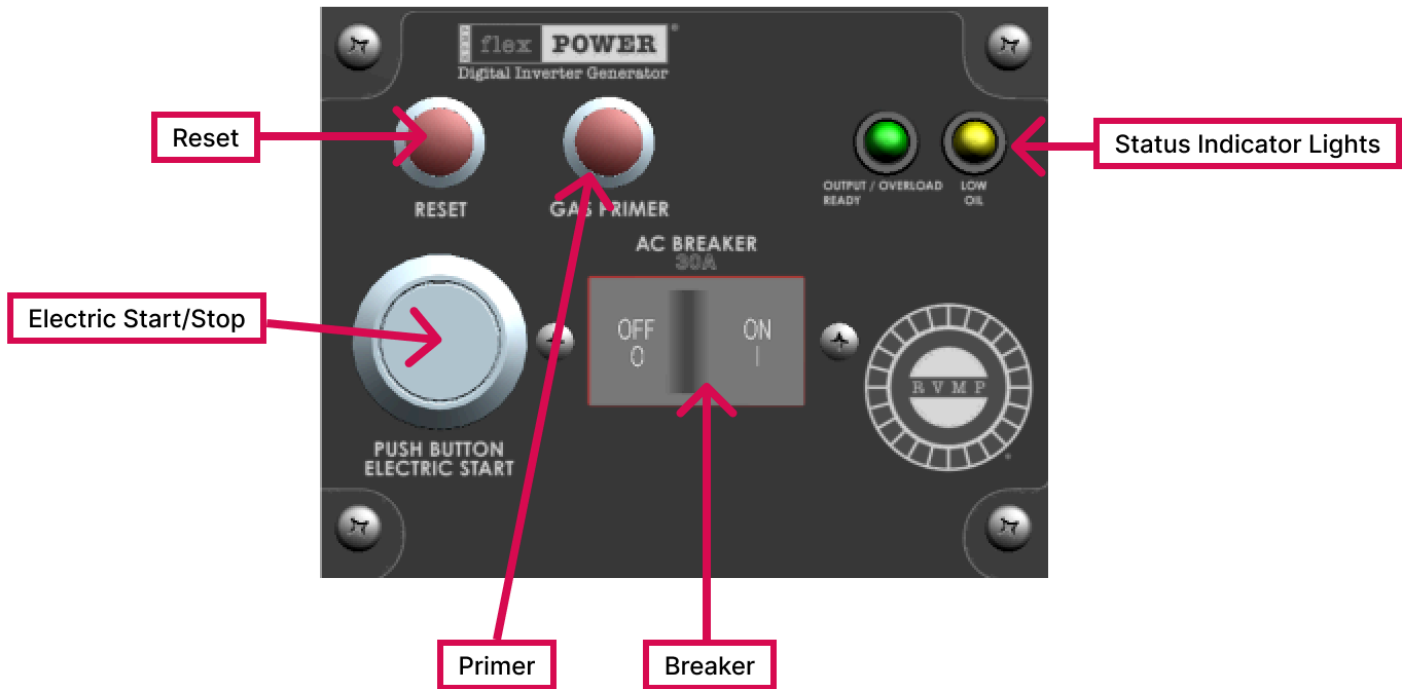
flex POWER®
Digital Inverter Generator

Reset

RESET

GAS PRIMER

OUTPUT / OVERLOAD READY

LOW OIL

Status Indicator Lights

AC BREAKER
30A

Electric Start/Stop

OFF
O

ON
I

RVMP

PUSH BUTTON
ELECTRIC START

Primer

Breaker